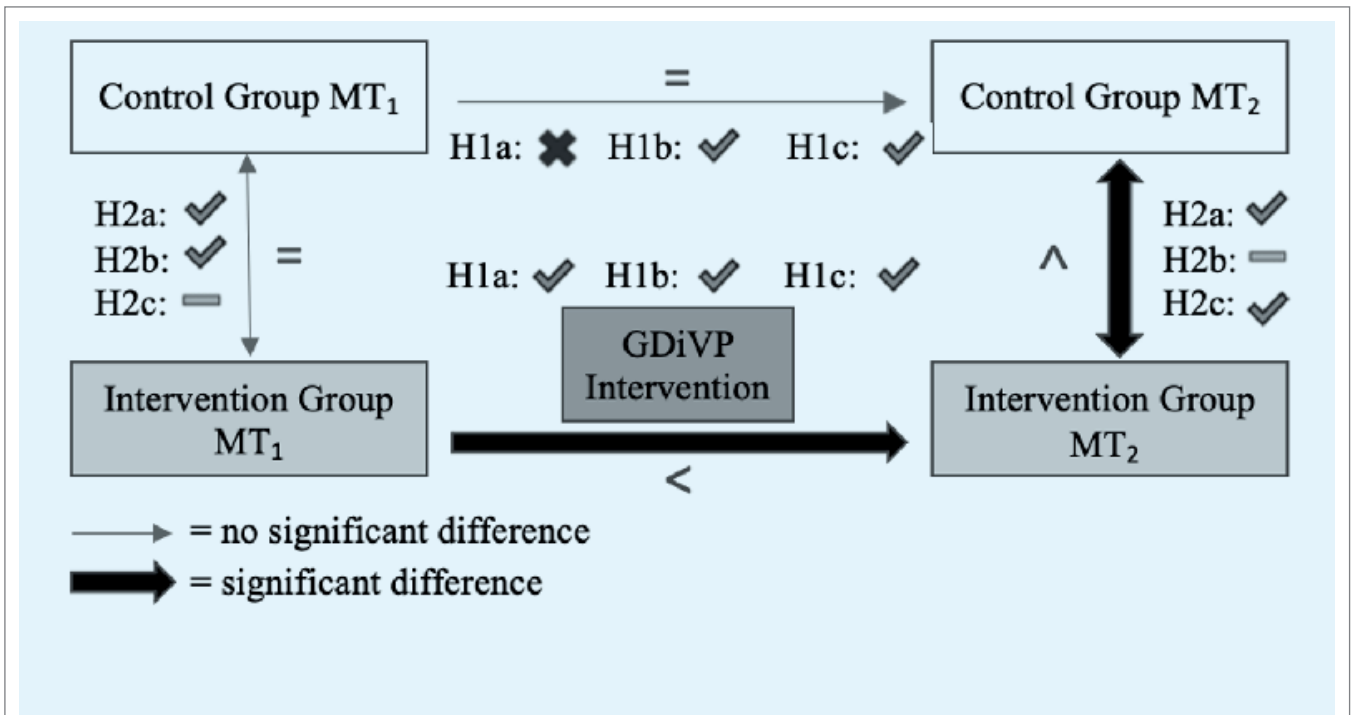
Control Group MT$_1$

=

Control Group MT$_2$

H1a: ✖ H1b: ✔ H1c: ✔

H2a: ✔
H2b: ✔
H2c: ▬

=

H1a: ✔ H1b: ✔ H1c: ✔

^

H2a: ✔
H2b: ▬
H2c: ✔

GDiVP Intervention

Intervention Group MT$_1$

Intervention Group MT$_2$

<

= no significant difference

= significant difference